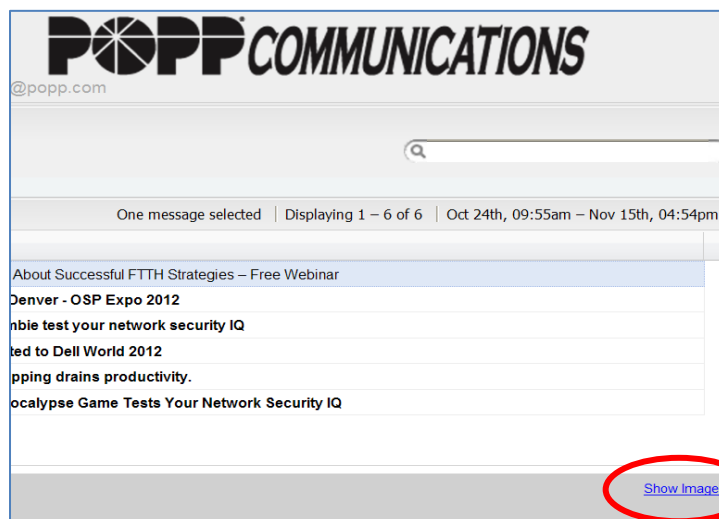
POPP COMMUNICATIONS

@popp.com

One message selected | Displaying 1 – 6 of 6 | Oct 24th, 09:55am – Nov 15th, 04:54pm

About Successful FTTH Strategies – Free Webinar

Denver - OSP Expo 2012

nbie test your network security IQ

ted to Dell World 2012

pping drains productivity.

ocalypse Game Tests Your Network Security IQ

Show Image